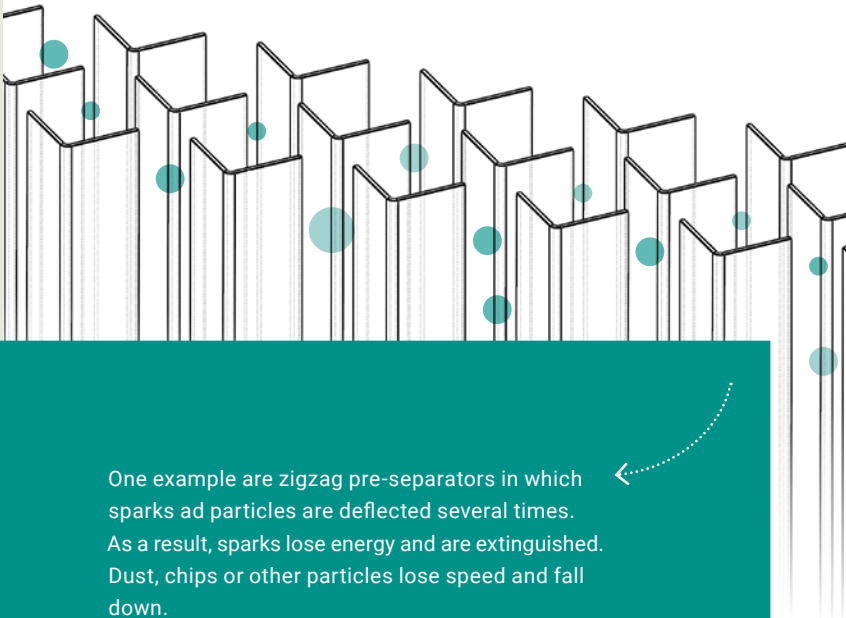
One example are zigzag pre-separators in which sparks ad particles are deflected several times. As a result, sparks lose energy and are extinguished. Dust, chips or other particles lose speed and fall down.